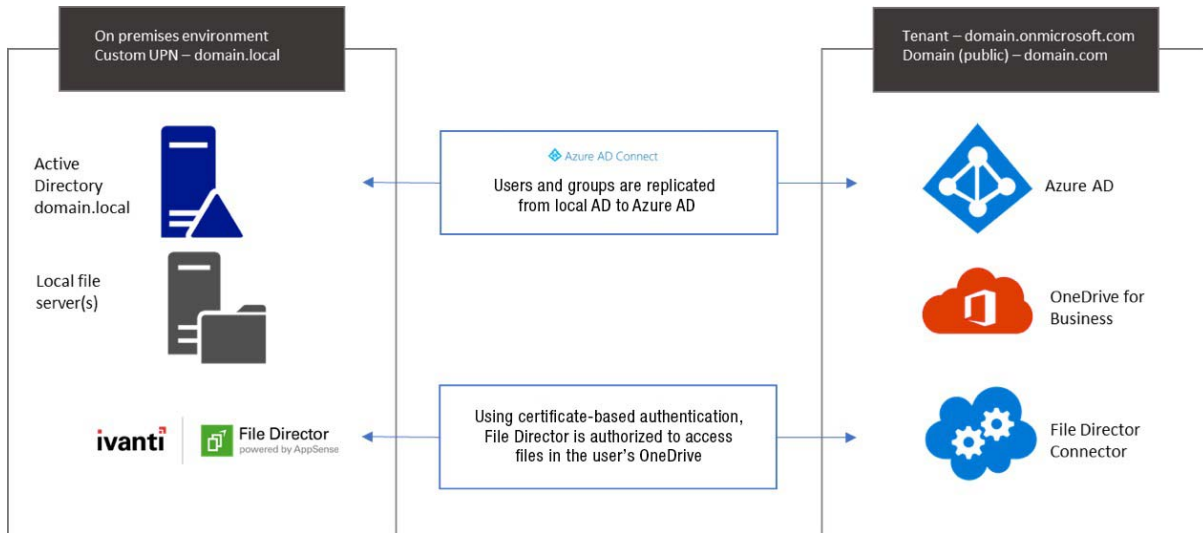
On premises environment
Custom UPN – domain.local

Tenant – domain.onmicrosoft.com
Domain (public) – domain.com

Active Directory domain.local

Azure AD Connect

Users and groups are replicated from local AD to Azure AD

Azure AD

Local file server(s)

OneDrive for Business

ivanti

File Director
powered by AppSense

Using certificate-based authentication, File Director is authorized to access files in the user's OneDrive

File Director Connector